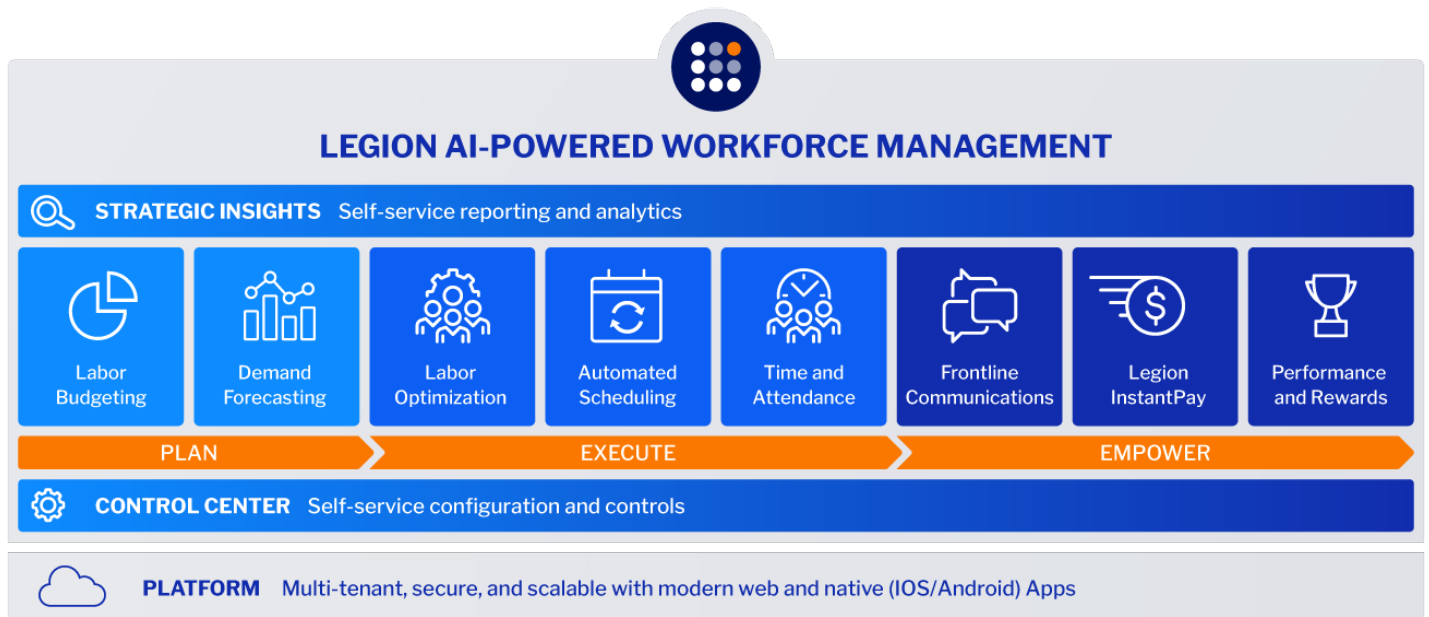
LEGION AI-POWERED WORKFORCE MANAGEMENT

STRATEGIC INSIGHTS Self-service reporting and analytics

Labor Budgeting

Demand Forecasting

Labor Optimization

Automated Scheduling

Time and Attendance

Frontline Communications

Legion InstantPay

Performance and Rewards

PLAN

EXECUTE

EMPOWER

CONTROL CENTER Self-service configuration and controls

PLATFORM Multi-tenant, secure, and scalable with modern web and native (IOS/Android) Apps